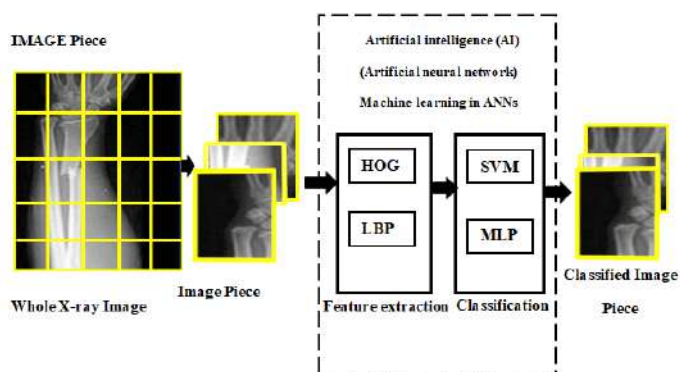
IMAGE Piece

Whole X-ray Image

Image Piece

Artificial intelligence (AI)

(Artificial neural network)

Machine learning in ANNs

HOG

LBP

Feature extraction

SVM

MLP

Classification

Classified Image Piece

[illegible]